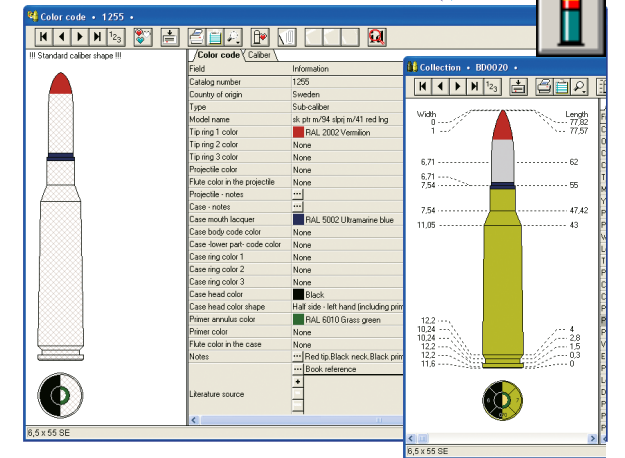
Color code • 1255 •

!!! Standard caliber shape !!!

Color code | Caliber

| Field | Information |
|---|---|
| Catalog number | 1255 |
| Country of origin | Sweden |
| Type | Sub-caliber |
| Model name | sk pt m/94 sprj m/41 red lng |
| Tip ring 1 color | RAL 2002 Vermilion |
| Tip ring 2 color | None |
| Tip ring 3 color | None |
| Projectile color | None |
| Flute color in the projectile | None |
| Projectile - notes | ... |
| Case - notes | ... |
| Case mouth lacquer | RAL 5002 Ultramarine blue |
| Case body code color | None |
| Case -lower part- code color | None |
| Case ring color 1 | None |
| Case ring color 2 | None |
| Case ring color 3 | None |
| Case head color | Black |
| Case head color shape | Half side - left hand (including prim |
| Primer annulus color | RAL 6010 Grass green |
| Primer color | None |
| Flute color in the case | None |
| Notes | ... Red tip.Black neck.Black prim |
| | ... Book reference |
| Literature source | |

6,5 x 55 SE

Collection • BD0020 •

Width
0
1
6,71
6,71
7,54
7,54
11,05
12,2
10,24
10,24
12,2
12,2
11,6

Length
77,82
77,57
62
55
47,42
43
4
2,8
1,5
0,3
0

6,5 x 55 SE